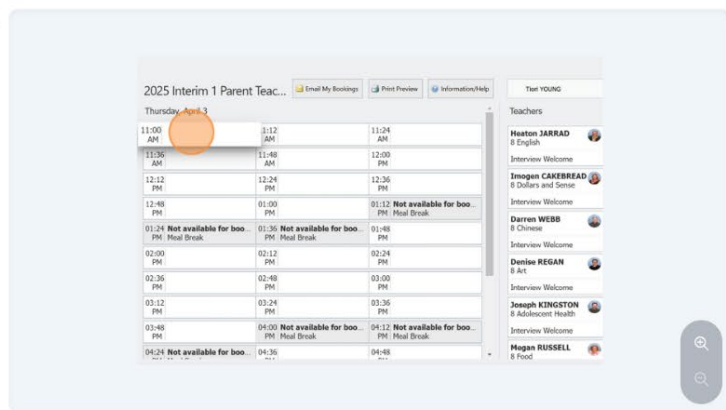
2025 Interim 1 Parent Teac...

Email My Bookings

Print Preview

Information/Help

Tiot YOUNG

Thursday, April 3

Teachers

| | | |
|---|---|---|
| 11:00 AM | 11:12 AM | 11:24 AM |
| 11:36 AM | 11:48 AM | 12:00 PM |
| 12:12 PM | 12:24 PM | 12:36 PM |
| 12:48 PM | 01:00 PM | 01:12 PM Not available for boo... Meal Break |
| 01:24 PM Not available for boo... Meal Break | 01:36 PM Not available for boo... Meal Break | 01:48 PM |
| 02:00 PM | 02:12 PM | 02:24 PM |
| 02:36 PM | 02:48 PM | 03:00 PM |
| 03:12 PM | 03:24 PM | 03:36 PM |
| 03:48 PM | 04:00 PM Not available for boo... Meal Break | 04:12 PM Not available for boo... Meal Break |
| 04:24 Not available for boo... | 04:36 | 04:48 |

Heaton JARRAD
8 English
Interview Welcome

Imogen CAKEBREAD
8 Dollars and Sense
Interview Welcome

Darren WEBB
8 Chinese
Interview Welcome

Denise REGAN
8 Art
Interview Welcome

Joseph KINGSTON
8 Adolescent Health
Interview Welcome

Megan RUSSELL
8 Food